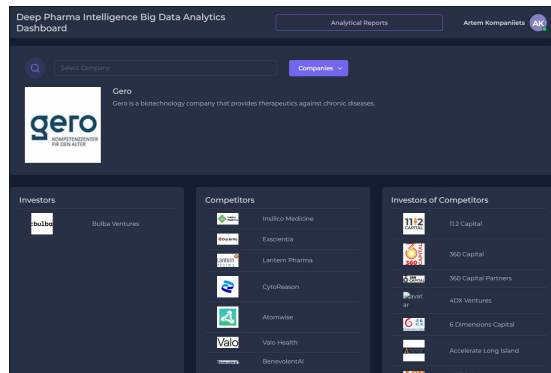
Deep Pharma Intelligence Big Data Analytics Dashboard

Analytical Reports

Artem Kompaniiets AK

Select Company

Companies

gero
KOMPETENZZENTER FÜR DEN ALTER

Gero
Gero is a biotechnology company that provides therapeutics against chronic diseases.

Investors

bulba Bulba Ventures

Competitors

Insilico Medicine
exscientia Exscientia
Lantern Lantern Pharma
CytoReason
Atomwise
Valo Valo Health
BenevolentAI

Investors of Competitors

11.2 CAPITAL 11.2 Capital
360 360 Capital
360 Capital Partners
4DX Ventures
6 Dimensions Capital
Accelerate Long Island